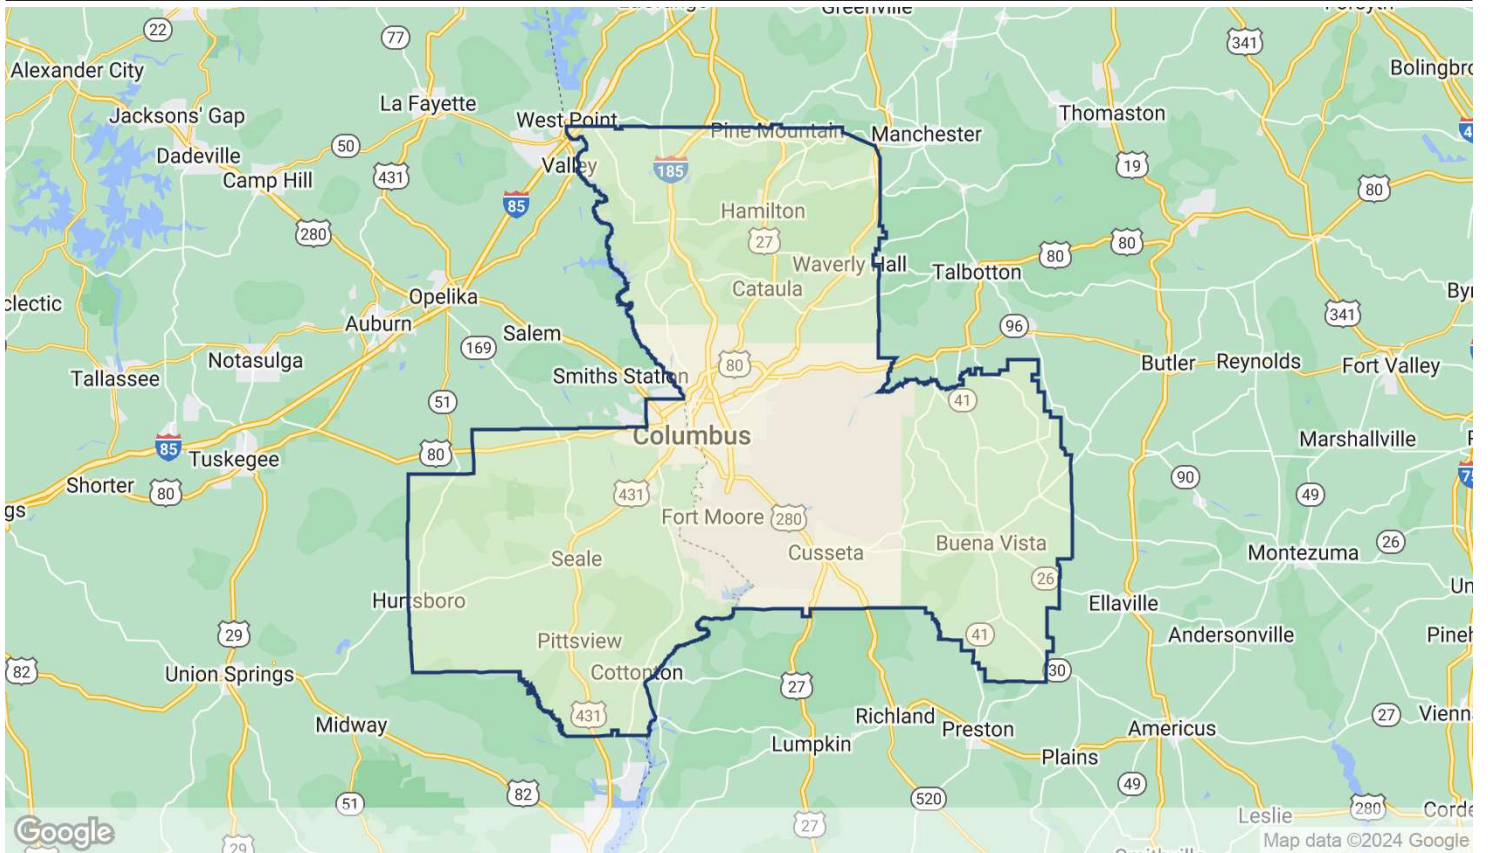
Greenville
22
77
341
Alexander City
Bolingbro
La Fayette
Jacksons' Gap
West Point
Pine Mountain
Manchester
Thomaston
50
Dadeville
Valley
185
19
Camp Hill
431
85
Hamilton
80
280
27
80
80
Waverly Hall
Talbotton
Opelika
Byr
lectic
Cataula
Auburn
96
341
Salem
169
Notasulga
80
Butler
Reynolds
Fort Valley
Smiths Station
Tallassee
51
41
Columbus
85
Marshallville
Tuskegee
80
90
Shorter
80
431
49
Fort Moore
280
Buena Vista
26
Montezuma
Seale
Cusseta
26
Ellaville
Hurtsboro
29
41
Andersonville
Pittsview
82
Cottonton
30
Union Springs
27
431
Richland
Preston
Midway
Americus
27
Vienna
Lumpkin
Plains
49
51
82
520
Leslie
280
Corde
Google
27
29
Map data ©2024 Google